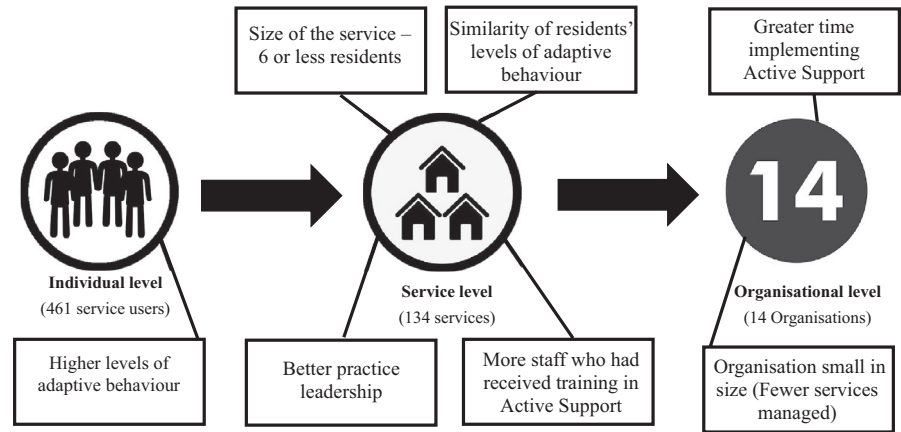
Size of the service – 6 or less residents

Similarity of residents' levels of adaptive behaviour

Greater time implementing Active Support

14

Individual level
(461 service users)

Service level
(134 services)

Organisational level
(14 Organisations)

Higher levels of adaptive behaviour

Better practice leadership

More staff who had received training in Active Support

Organisation small in size (Fewer services managed)